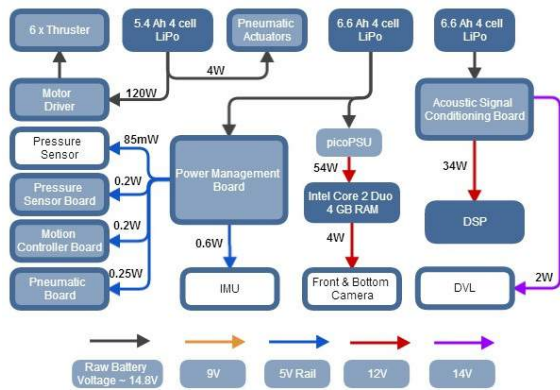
6 x Thruster

5.4 Ah 4 cell LiPo

Pneumatic Actuators

6.6 Ah 4 cell LiPo

6.6 Ah 4 cell LiPo

4W

Motor Driver

120W

Acoustic Signal Conditioning Board

Pressure Sensor

85mW

picoPSU

Pressure Sensor Board

0.2W

Power Management Board

54W

34W

Intel Core 2 Duo 4 GB RAM

Motion Controller Board

0.2W

4W

DSP

0.6W

Pneumatic Board

0.25W

2W

IMU

Front & Bottom Camera

DVL

Raw Battery Voltage ~ 14.8V

9V

5V Rail

12V

14V